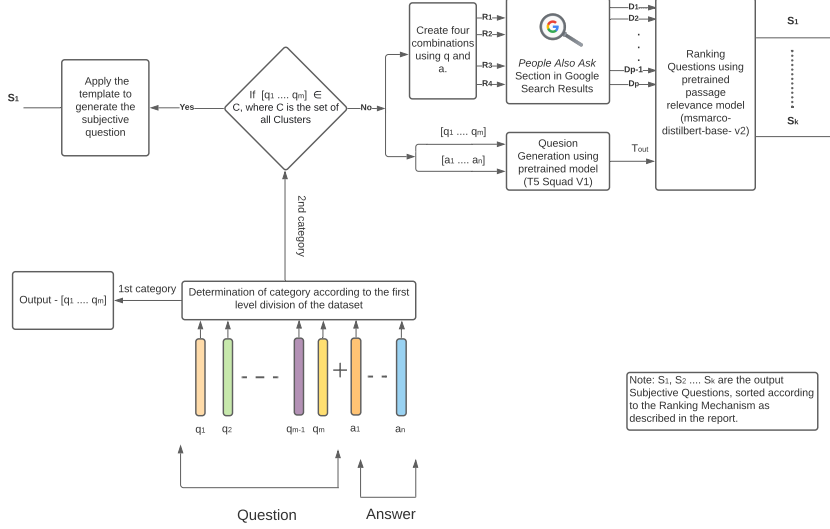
$S_1$

Apply the template to generate the subjective question

Yes

If $[q_1 \dots q_m] \in$ C, where C is the set of all Clusters

No

Create four combinations using q and a.

$R_1$

$R_2$

$R_3$

$R_4$

People Also Ask Section in Google Search Results

$D_1$

$D_2$

.

.

.

$D_{p-1}$

$D_p$

Ranking Questions using pretrained passage relevance model (msmarco-distilbert-base- v2)

$S_1$

$S_k$

$[q_1 \dots q_m]$

$[a_1 \dots a_n]$

Quesion Generation using pretrained model (T5 Squad V1)

$T_{out}$

2nd category

Output - $[q_1 \dots q_m]$

1st category

Determination of category according to the first level division of the dataset

$q_1$ $q_2$ $q_{m-1}$ $q_m$ $a_1$ $a_n$

Question

Answer

Note: $S_1$, $S_2$ .... $S_k$ are the output Subjective Questions, sorted according to the Ranking Mechanism as described in the report.